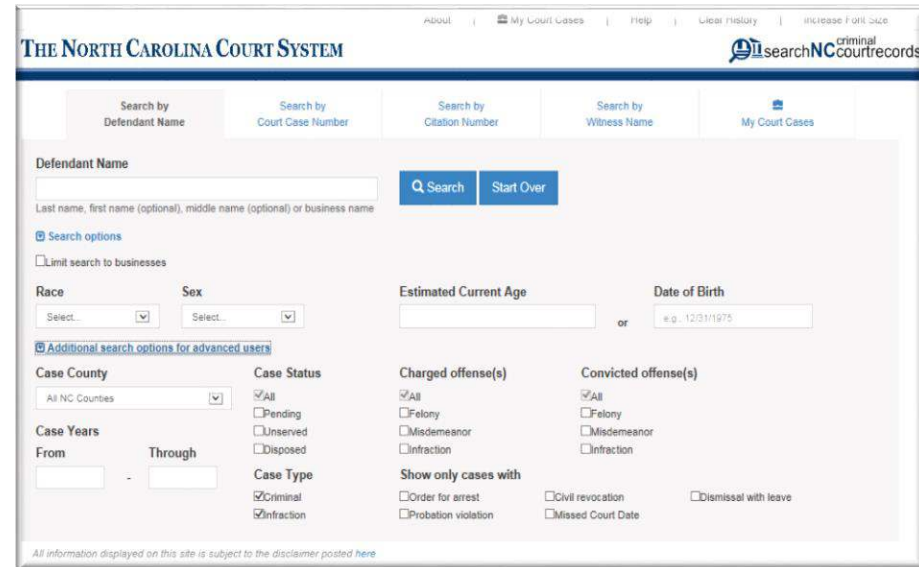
About | My Court Cases | Help | Clear History | Increase Font Size

THE NORTH CAROLINA COURT SYSTEM

searchNC criminal courtrecords

Search by Defendant Name

Search by Court Case Number

Search by Citation Number

Search by Witness Name

My Court Cases

Defendant Name

Search

Start Over

Last name, first name (optional), middle name (optional) or business name

Search options

Limit search to businesses

Race

Select...

Sex

Select...

Estimated Current Age

or

Date of Birth

e.g., 12/31/1975

Additional search options for advanced users

Case County

All NC Counties

Case Years

From

Through

Case Status

All

Pending

Unserved

Disposed

Case Type

Criminal

Infraction

Charged offense(s)

All

Felony

Misdemeanor

Infraction

Convicted offense(s)

All

Felony

Misdemeanor

Infraction

Show only cases with

Order for arrest

Probation violation

Civil revocation

Missed Court Date

Dismissal with leave

All information displayed on this site is subject to the disclaimer posted here